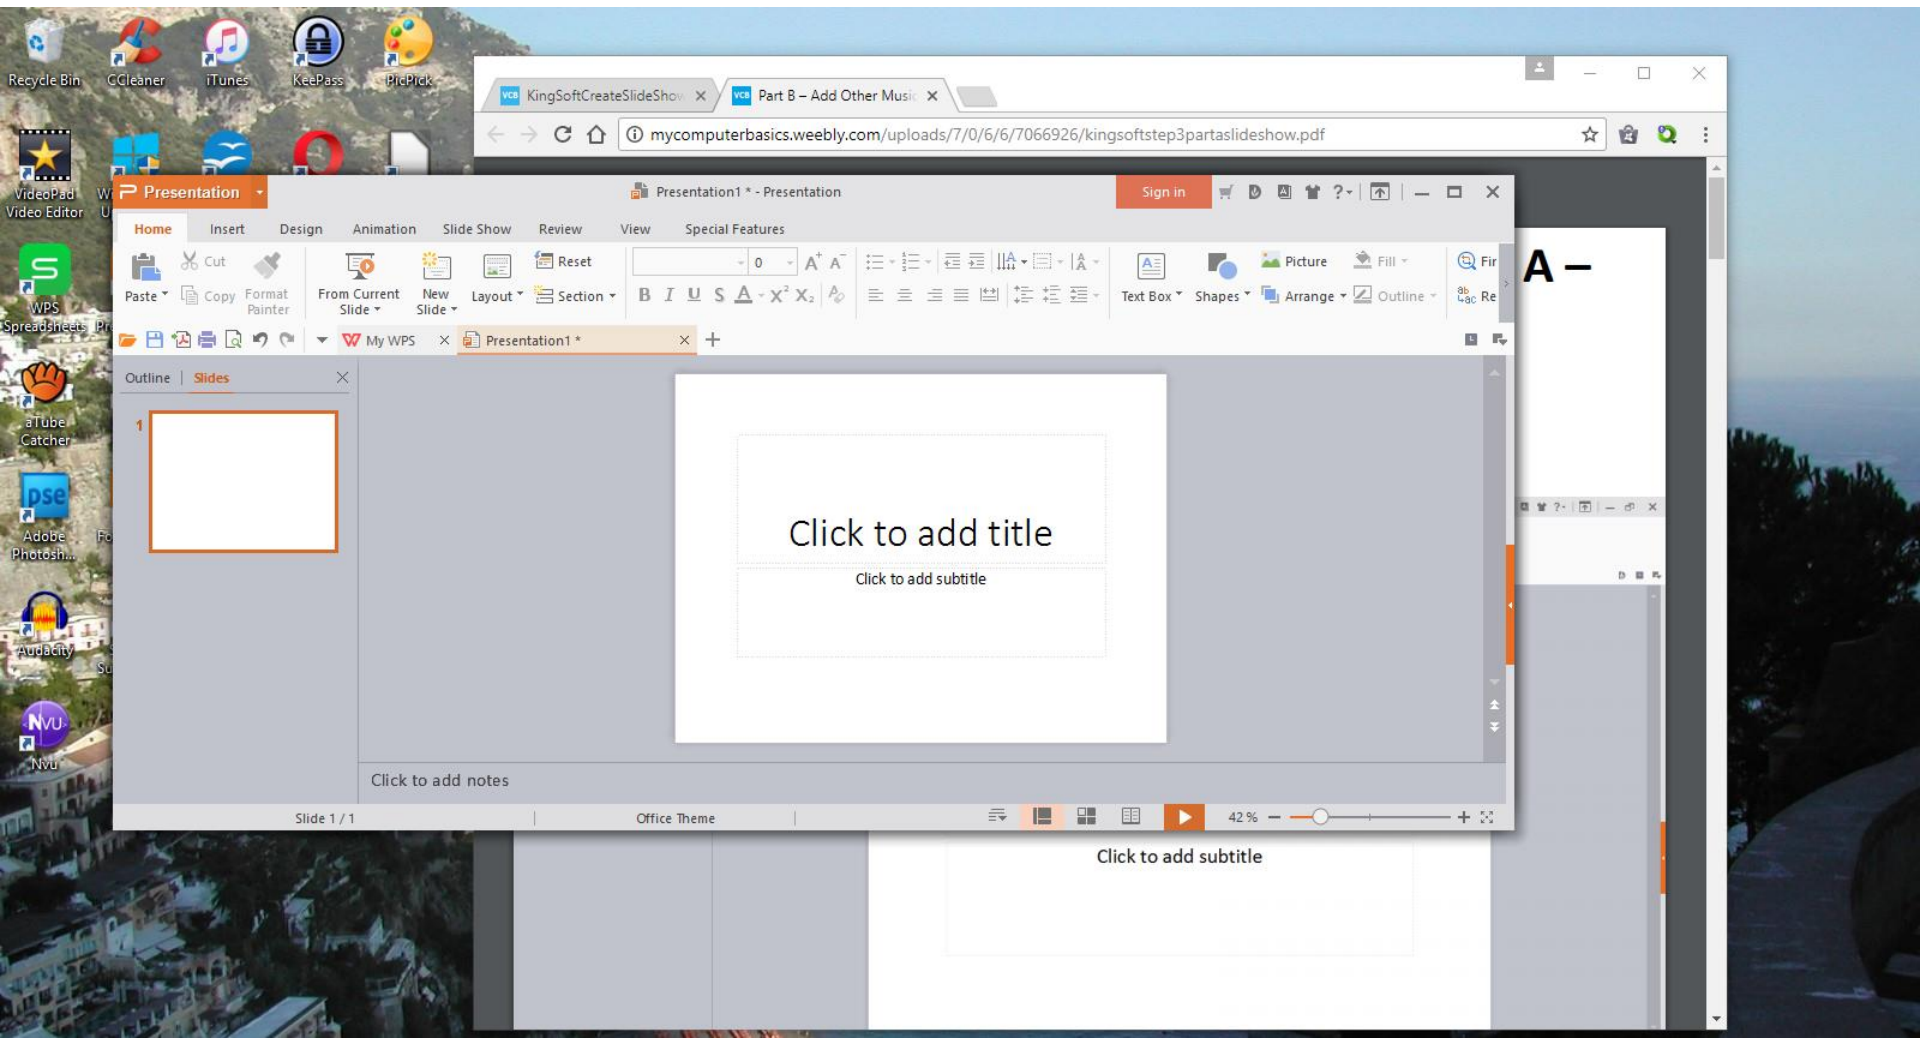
Recycle Bin
CCleaner
iTunes
KeePass
PicPick
VideoPad Video Editor
WPS Spreadsheets
aTube Catcher
Adobe Photosh...
Audacity
Nvu

KingSoftCreateSlideShow
Part B – Add Other Music
mycomputerbasics.weebly.com/uploads/7/0/6/6/7066926/kingsoftstep3partaslideshow.pdf

Presentation
Presentation1 * - Presentation
Sign in
Home Insert Design Animation Slide Show Review View Special Features
Paste Cut Copy Format Painter From Current Slide New Slide Layout Reset Section
0
B I U S A X² X₂
Text Box Shapes Picture Arrange Fill Outline Fir Re
My WPS Presentation1 *
Outline | Slides
1
Click to add title
Click to add subtitle
Click to add notes
Slide 1 / 1 Office Theme 42 %

A –

Click to add subtitle